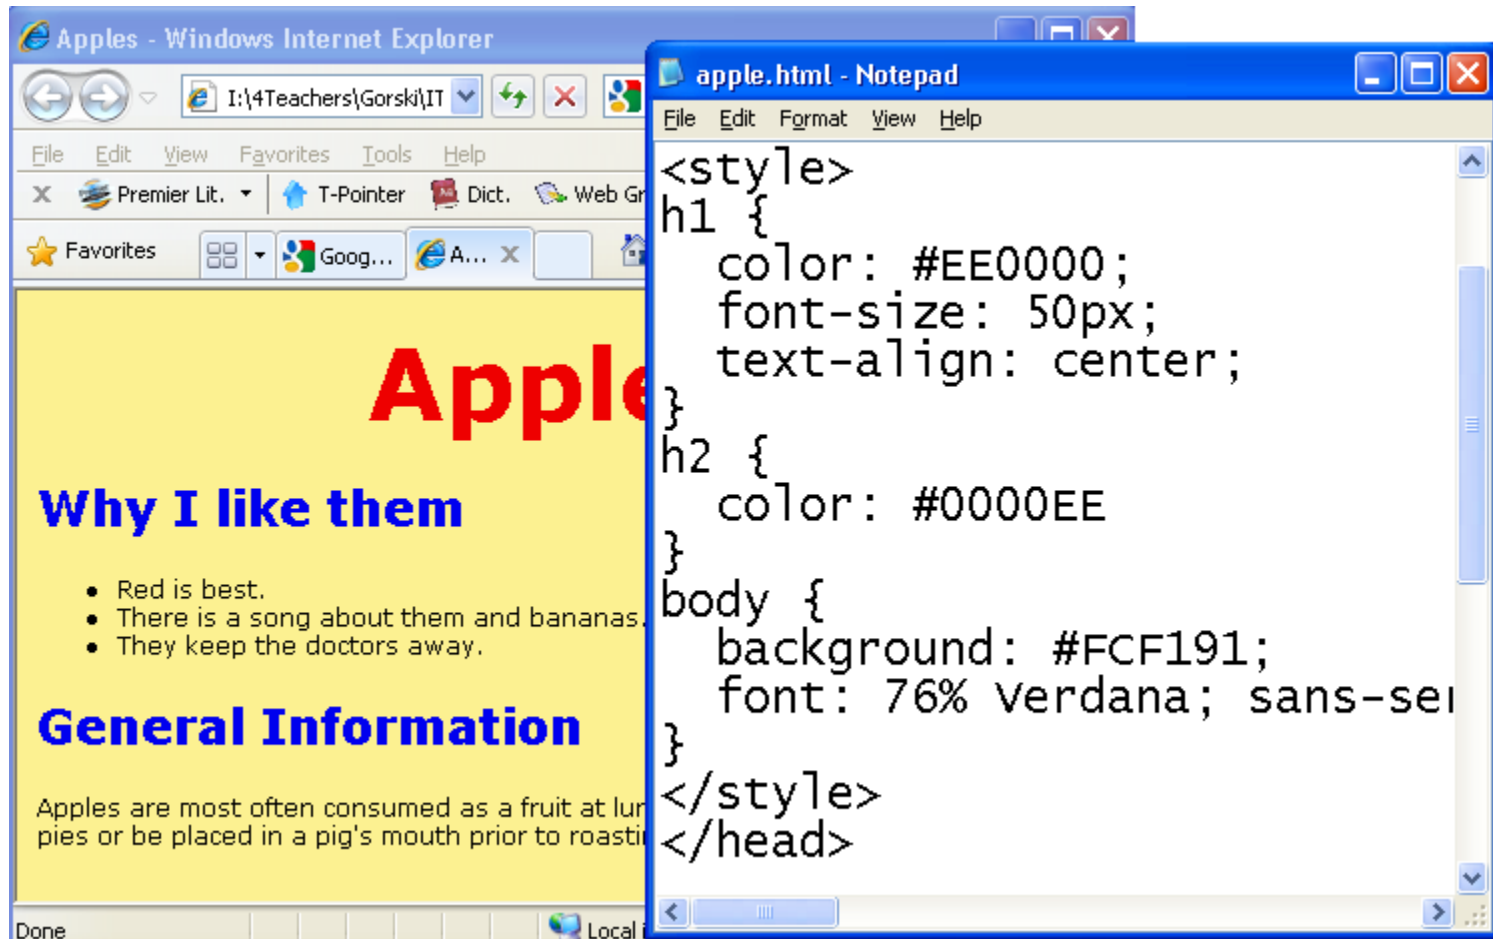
Apples - Windows Internet Explorer

I:\4Teachers\Gorski\IT

File Edit View Favorites Tools Help

Premier Lit. T-Pointer Dict. Web Gr

Favorites Goog... A...

Apple

Why I like them

- Red is best.
- There is a song about them and bananas.
- They keep the doctors away.

General Information

Apples are most often consumed as a fruit at lun pies or be placed in a pig's mouth prior to roasti

Done Local

apple.html - Notepad

File Edit Format View Help

<style>
h1 {
  color: #EE0000;
  font-size: 50px;
  text-align: center;
}
h2 {
  color: #0000EE
}
body {
  background: #FCF191;
  font: 76% Verdana; sans-se
}
</style>
</head>